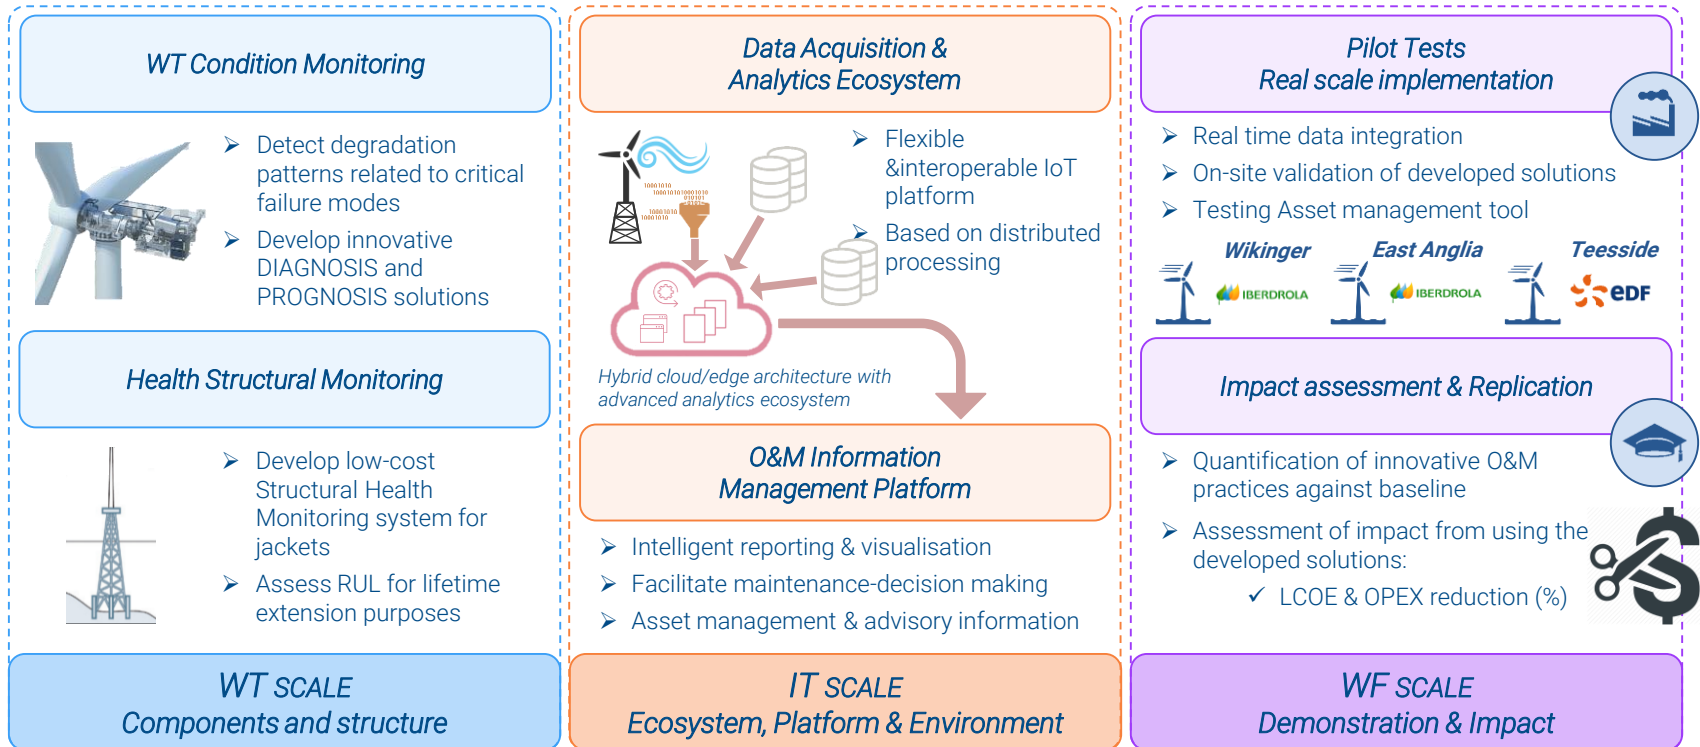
WT Condition Monitoring

➢ Detect degradation patterns related to critical failure modes

➢ Develop innovative DIAGNOSIS and PROGNOSIS solutions

Health Structural Monitoring

➢ Develop low-cost Structural Health Monitoring system for jackets

➢ Assess RUL for lifetime extension purposes

WT SCALE
Components and structure

Data Acquisition &
Analytics Ecosystem

➢ Flexible &interoperable IoT platform

➢ Based on distributed processing

Hybrid cloud/edge architecture with advanced analytics ecosystem

O&M Information
Management Platform

➢ Intelligent reporting & visualisation

➢ Facilitate maintenance-decision making

➢ Asset management & advisory information

IT SCALE
Ecosystem, Platform & Environment

Pilot Tests
Real scale implementation

➢ Real time data integration

➢ On-site validation of developed solutions

➢ Testing Asset management tool

Wikinger IBERDROLA East Anglia IBERDROLA Teesside eDF

Impact assessment & Replication

➢ Quantification of innovative O&M practices against baseline

➢ Assessment of impact from using the developed solutions:

✓ LCOE & OPEX reduction (%)

WF SCALE
Demonstration & Impact